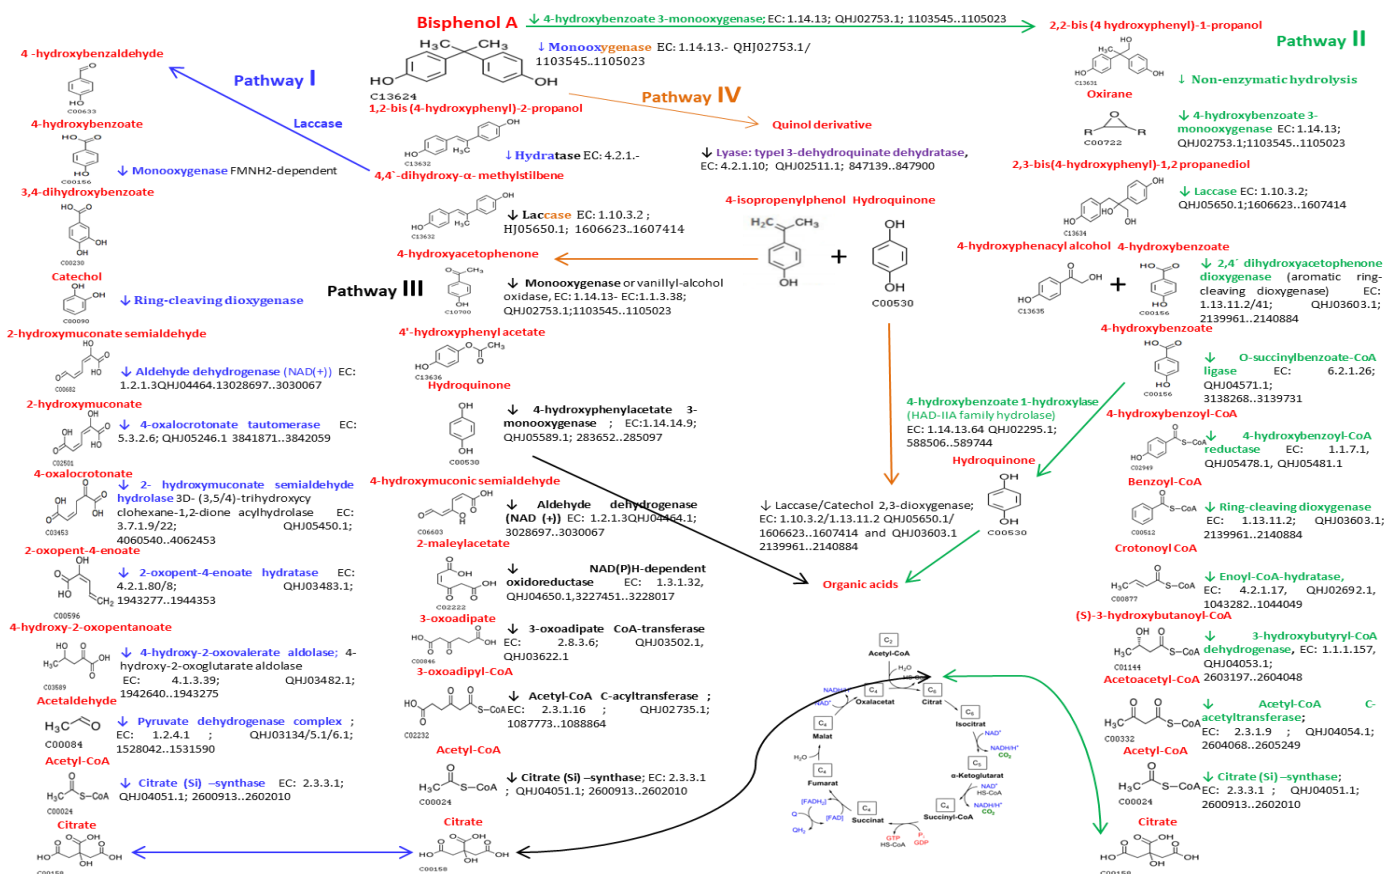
Bisphenol A
↓ 4-hydroxybenzoate 3-monooxygenase; EC: 1.14.13; QHJ02753.1; 1103545..1105023
2,2-bis (4 hydroxyphenyl)-1-propanol
Pathway II
4 -hydroxybenzaldehyde
Pathway I
↓ Monooxygenase EC: 1.14.13.- QHJ02753.1/ 1103545..1105023
C13624
1,2-bis (4-hydroxyphenyl)-2-propanol
Pathway IV
↓ Non-enzymatic hydrolysis
Oxirane
Laccase
Quinol derivative
4-hydroxybenzoate
↓ Hydratase EC: 4.2.1.-
↓ Lyase: typeI 3-dehydroquinate dehydratase, EC: 4.2.1.10; QHJ02511.1; 847139..847900
↓ 4-hydroxybenzoate 3-monooxygenase EC: 1.14.13; QHJ02753.1;1103545..1105023
↓ Monooxygenase FMNH2-dependent
4,4`-dihydroxy-α- methylstilbene
2,3-bis(4-hydroxyphenyl)-1,2 propanediol
3,4-dihydroxybenzoate
4-isopropenylphenol Hydroquinone
↓ Laccase EC: 1.10.3.2; QHJ05650.1;1606623..1607414
↓ Laccase EC: 1.10.3.2 ; HJ05650.1; 1606623..1607414
Catechol
4-hydroxyphenacyl alcohol 4-hydroxybenzoate
4-hydroxyacetophenone
↓ 2,4` dihydroxyacetophenone dioxygenase (aromatic ring-cleaving dioxygenase) EC: 1.13.11.2/41; QHJ03603.1; 2139961..2140884
↓ Ring-cleaving dioxygenase
Pathway III
↓ Monooxygenase or vanillyl-alcohol oxidase, EC: 1.14.13- EC:1.1.3.38; QHJ02753.1;1103545..1105023
C00530
2-hydroxymuconate semialdehyde
4'-hydroxyphenyl acetate
4-hydroxybenzoate
↓ Aldehyde dehydrogenase (NAD(+)) EC: 1.2.1.3QHJ04464.13028697..3030067
Hydroquinone
↓ O-succinylbenzoate-CoA ligase EC: 6.2.1.26; QHJ04571.1; 3138268..3139731
2-hydroxymuconate
4-hydroxybenzoate 1-hydroxylase (HAD-IIA family hydrolase) EC: 1.14.13.64 QHJ02295.1; 588506..589744
↓ 4-hydroxyphenylacetate 3-monooxygenase ; EC:1.14.14.9; QHJ05589.1; 283652..285097
4-hydroxybenzoyl-CoA
↓ 4-oxalocrotonate tautomerase EC: 5.3.2.6; QHJ05246.1 3841871..3842059
↓ 4-hydroxybenzoyl-CoA reductase EC: 1.1.7.1, QHJ05478.1, QHJ05481.1
Hydroquinone
4-oxalocrotonate
4-hydroxymuconic semialdehyde
Benzoyl-CoA
↓ 2- hydroxymuconate semialdehyde hydrolase 3D- (3,5/4)-trihydroxycyclohexane-1,2-dione acylhydrolase EC: 3.7.1.9/22; QHJ05450.1; 4060540..4062453
↓ Aldehyde dehydrogenase (NAD (+)) EC: 1.2.1.3QHJ04464.1; 3028697..3030067
↓ Laccase/Catechol 2,3-dioxygenase; EC: 1.10.3.2/1.13.11.2 QHJ05650.1/ 1606623..1607414 and QHJ03603.1 2139961..2140884
↓ Ring-cleaving dioxygenase EC: 1.13.11.2; QHJ03603.1; 2139961..2140884
2-maleylacetate
Crotonoyl CoA
2-oxopent-4-enoate
↓ NAD(P)H-dependent oxidoreductase EC: 1.3.1.32, QHJ04650.1,3227451..3228017
↓ 2-oxopent-4-enoate hydratase EC: 4.2.1.80/8; QHJ03483.1; 1943277..1944353
Organic acids
↓ Enoyl-CoA-hydratase, EC: 4.2.1.17, QHJ02692.1, 1043282..1044049
3-oxoadipate
4-hydroxy-2-oxopentanoate
(S)-3-hydroxybutanoyl-CoA
↓ 3-oxoadipate CoA-transferase EC: 2.8.3.6; QHJ03502.1, QHJ03622.1
↓ 4-hydroxy-2-oxovalerate aldolase; 4-hydroxy-2-oxoglutarate aldolase EC: 4.1.3.39; QHJ03482.1; 1942640..1943275
↓ 3-hydroxybutyryl-CoA dehydrogenase, EC: 1.1.1.157, QHJ04053.1; 2603197..2604048
3-oxoadipyl-CoA
Acetaldehyde
Acetoacetyl-CoA
↓ Acetyl-CoA C-acyltransferase ; EC: 2.3.1.16 ; QHJ02735.1; 1087773..1088864
↓ Pyruvate dehydrogenase complex ; EC: 1.2.4.1 ; QHJ03134/5.1/6.1; 1528042..1531590
↓ Acetyl-CoA C-acetyltransferase; EC: 2.3.1.9 ; QHJ04054.1; 2604068..2605249
Acetyl-CoA
Acetyl-CoA
Acetyl-CoA
Acetyl-CoA
↓ Citrate (Si) –synthase EC: 2.3.3.1; QHJ04051.1; 2600913..2602010
↓ Citrate (Si) –synthase; EC: 2.3.3.1 ; QHJ04051.1; 2600913..2602010
↓ Citrate (Si) –synthase; EC: 2.3.3.1 ; QHJ04051.1; 2600913..2602010
Citrate
Citrate
Citrate
Acetyl-CoA
Oxalacetat
Citrat
Isocitrat
Malat
Fumarat
α-Ketoglutarat
Succinat
Succinyl-CoA